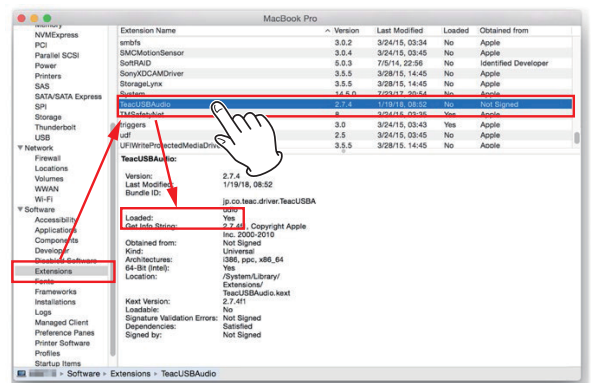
MacBook Pro

Memory
NVMExpress
PCI
Parallel SCSI
Power
Printers
SAS
SATA/SATA Express
SPI
Storage
Thunderbolt
USB
▼ Network
Firewall
Locations
Volumes
WWAN
Wi-Fi
▼ Software
Accessibility
Applications
Components
Developer
Disabled Software
Extensions
Fonts
Frameworks
Installations
Logs
Managed Client
Preference Panes
Printer Software
Profiles
Startup Items

| Extension Name | Version | Last Modified | Loaded | Obtained from |
|---|---|---|---|---|
| smbfs | 3.0.2 | 3/24/15, 03:34 | No | Apple |
| SMCMotionSensor | 3.0.4 | 3/24/15, 03:45 | No | Apple |
| SoftRAID | 5.0.3 | 7/5/14, 22:56 | No | Identified Developer |
| SonyXDCAMDriver | 3.5.5 | 3/24/15, 14:45 | No | Apple |
| StorageLynx | 3.5.5 | 3/24/15, 14:45 | No | Apple |
| System | 14.5.0 | 7/23/17, 20:54 | Yes | Apple |
| TeacUSBAudio | 2.7.4 | 1/19/18, 08:52 | No | Not Signed |
| TMSafetyNet | 8 | 3/24/15, 03:35 | Yes | Apple |
| Triggers | 3.0 | 3/24/15, 03:43 | Yes | Apple |
| udf | 2.5 | 3/24/15, 03:45 | No | Apple |
| UFIWriteProtectedMediaDriver | 3.5.5 | 3/24/15, 14:45 | No | Apple |

TeacUSBAudio:

Version: 2.7.4
Last Modified: 1/19/18, 08:52
Bundle ID: jp.co.teac.driver.TeacUSBA udio
Loaded: Yes
Get Info String: 2.7.4f1, Copyright Apple Inc. 2000-2010
Obtained from: Not Signed
Kind: Universal
Architectures: i386, ppc, x86_64
64-Bit (Intel): Yes
Location: /System/Library/Extensions/TeacUSBAudio.kext
Kext Version: 2.7.4f1
Loadable: No
Signature Validation Errors: Not Signed
Dependencies: Satisfied
Signed by: Not Signed

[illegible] ▸ Software ▸ Extensions ▸ TeacUSBAudio